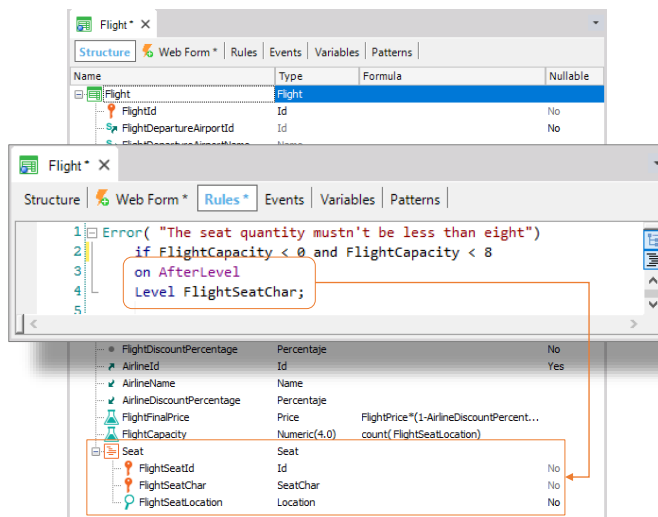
Flight* ×

Structure | Web Form* | Rules | Events | Variables | Patterns

| Name | Type | Formula | Nullable |
|---|---|---|---|
| Flight | Flight | | |
| FlightId | Id | | No |
| FlightDepartureAirportId | Id | | No |

Flight* ×

Structure | Web Form* | Rules* | Events | Variables | Patterns

1 Error( "The seat quantity mustn't be less than eight")
2 if FlightCapacity < 0 and FlightCapacity < 8
3 on AfterLevel
4 Level FlightSeatChar;
5

| | | | |
|---|---|---|---|
| FlightDiscountPercentage | Percentaje | | No |
| AirlineId | Id | | Yes |
| AirlineName | Name | | |
| AirlineDiscountPercentage | Percentaje | | |
| FlightFinalPrice | Price | FlightPrice*(1-AirlineDiscountPercent... | |
| FlightCapacity | Numeric(4.0) | count( FlightSeatLocation) | |
| Seat | Seat | | |
| FlightSeatId | Id | | No |
| FlightSeatChar | SeatChar | | No |
| FlightSeatLocation | Location | | No |